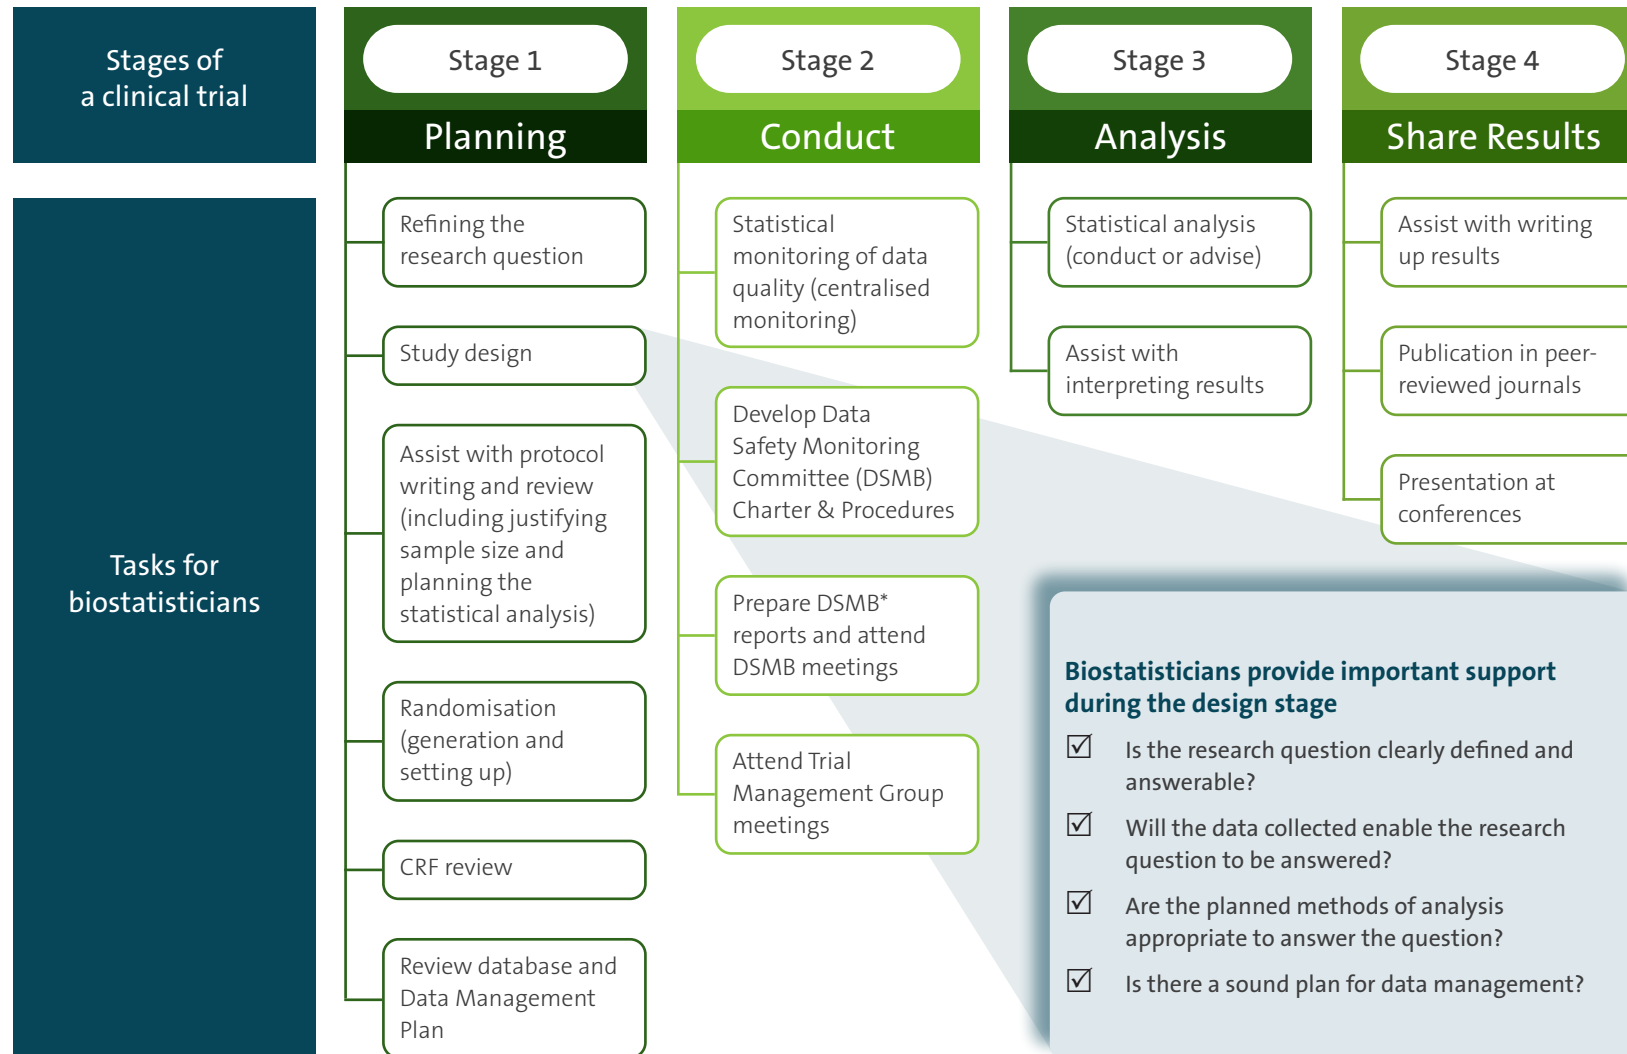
Stages of a clinical trial

Stage 1
Planning

Stage 2
Conduct

Stage 3
Analysis

Stage 4
Share Results

Tasks for biostatisticians

Refining the research question

Study design

Assist with protocol writing and review (including justifying sample size and planning the statistical analysis)

Randomisation (generation and setting up)

CRF review

Review database and Data Management Plan

Statistical monitoring of data quality (centralised monitoring)

Develop Data Safety Monitoring Committee (DSMB) Charter & Procedures

Prepare DSMB* reports and attend DSMB meetings

Attend Trial Management Group meetings

Statistical analysis (conduct or advise)

Assist with interpreting results

Assist with writing up results

Publication in peer-reviewed journals

Presentation at conferences

Biostatisticians provide important support during the design stage

☑ Is the research question clearly defined and answerable?

☑ Will the data collected enable the research question to be answered?

☑ Are the planned methods of analysis appropriate to answer the question?

☑ Is there a sound plan for data management?